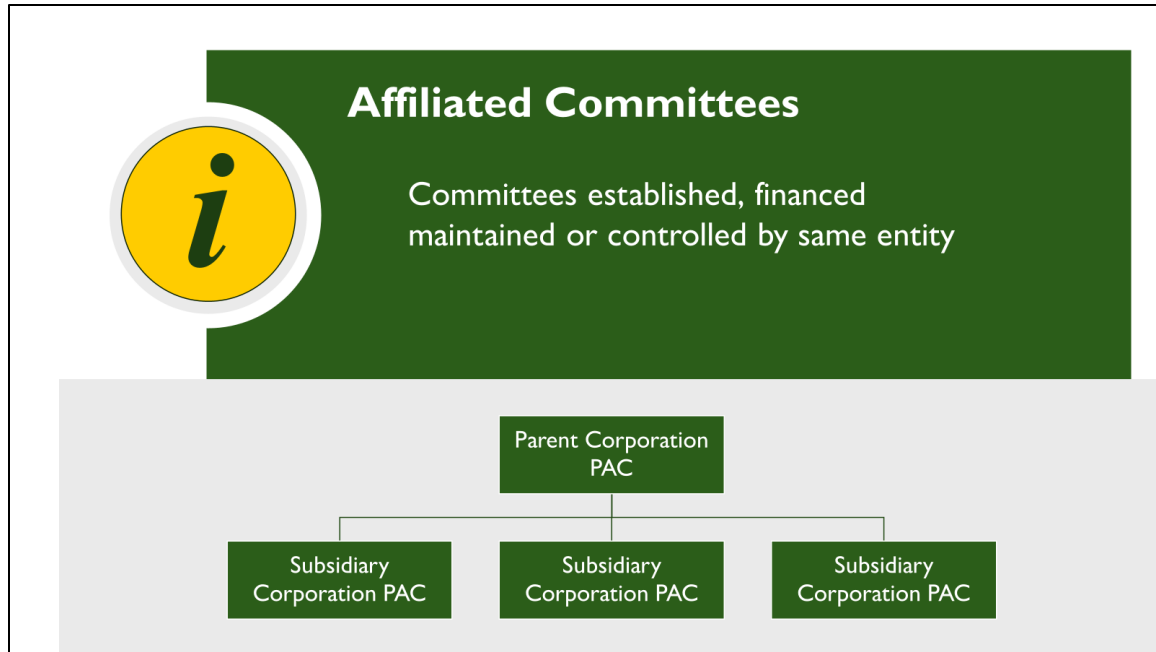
i

Affiliated Committees

Committees established, financed maintained or controlled by same entity

Parent Corporation PAC

Subsidiary Corporation PAC

Subsidiary Corporation PAC

Subsidiary Corporation PAC